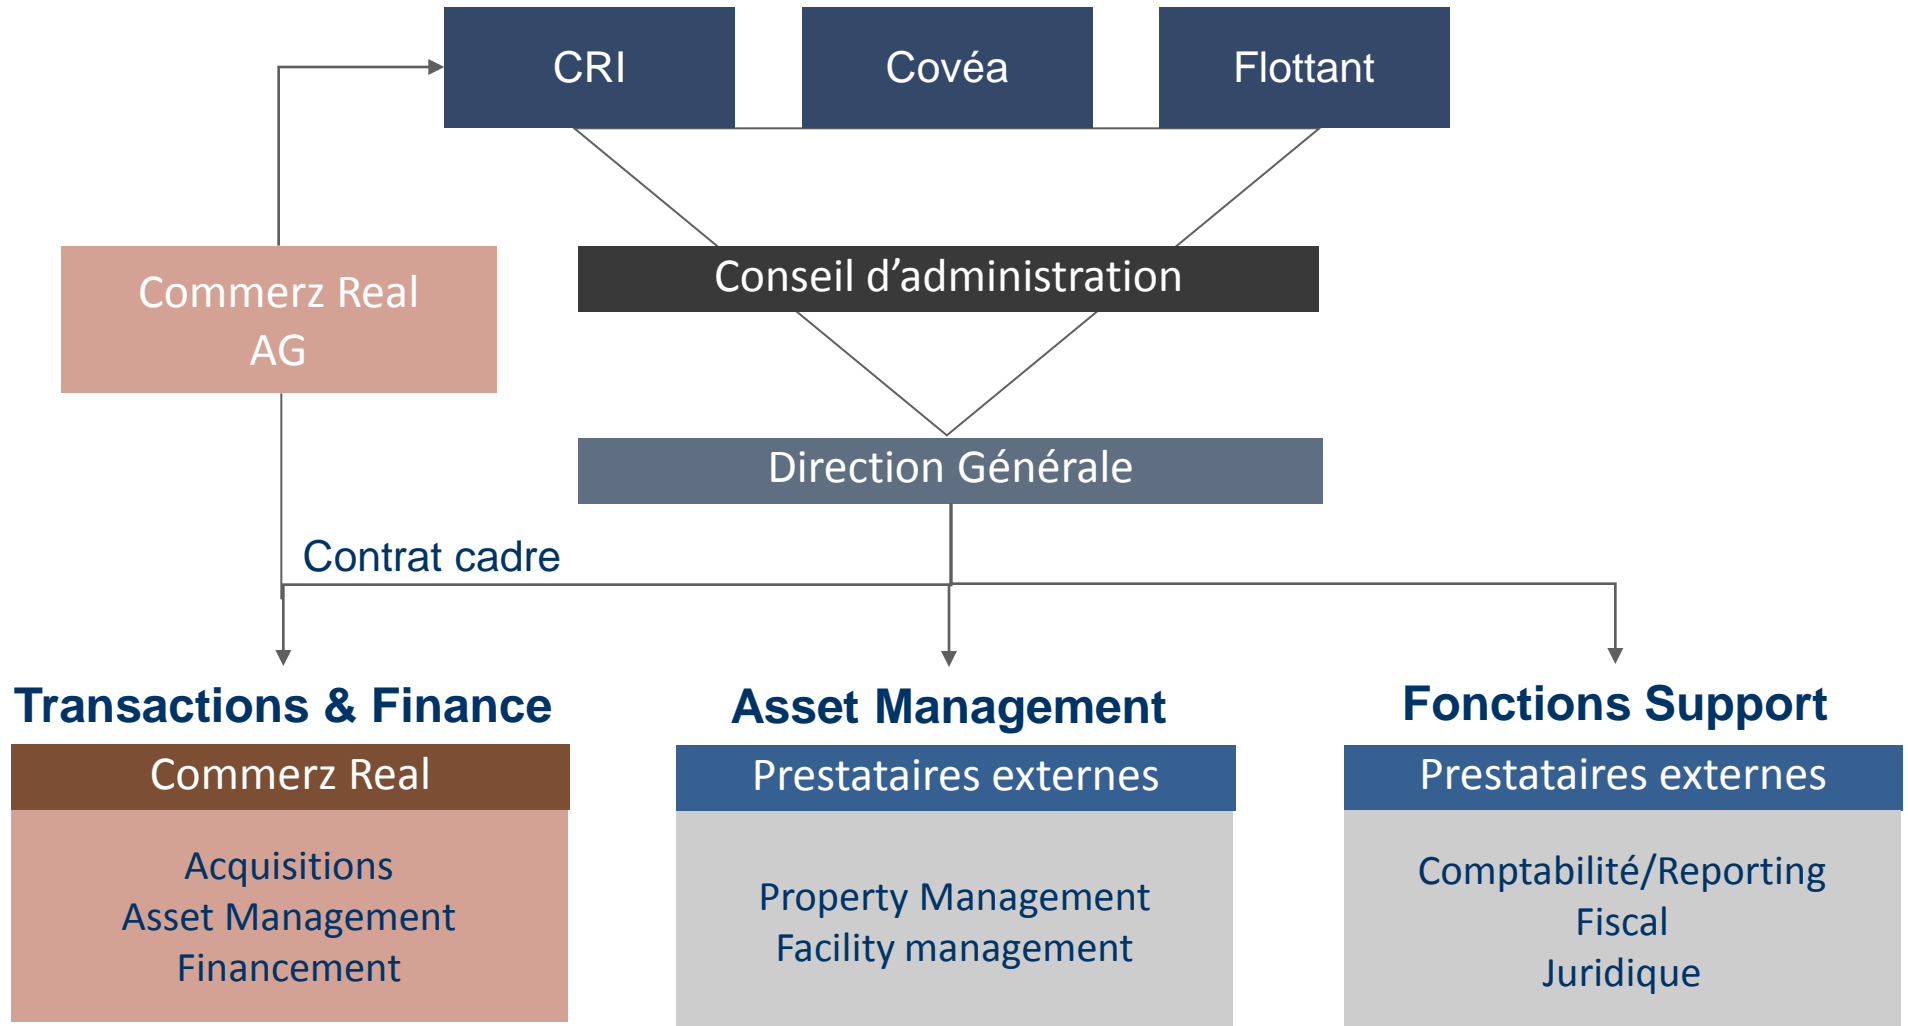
CRI

Covéa

Flottant

Commerz Real AG

Conseil d’administration

Direction Générale

Contrat cadre

Transactions & Finance

Commerz Real

Acquisitions
Asset Management
Financement

Asset Management

Prestataires externes

Property Management
Facility management

Fonctions Support

Prestataires externes

Comptabilité/Reporting
Fiscal
Juridique